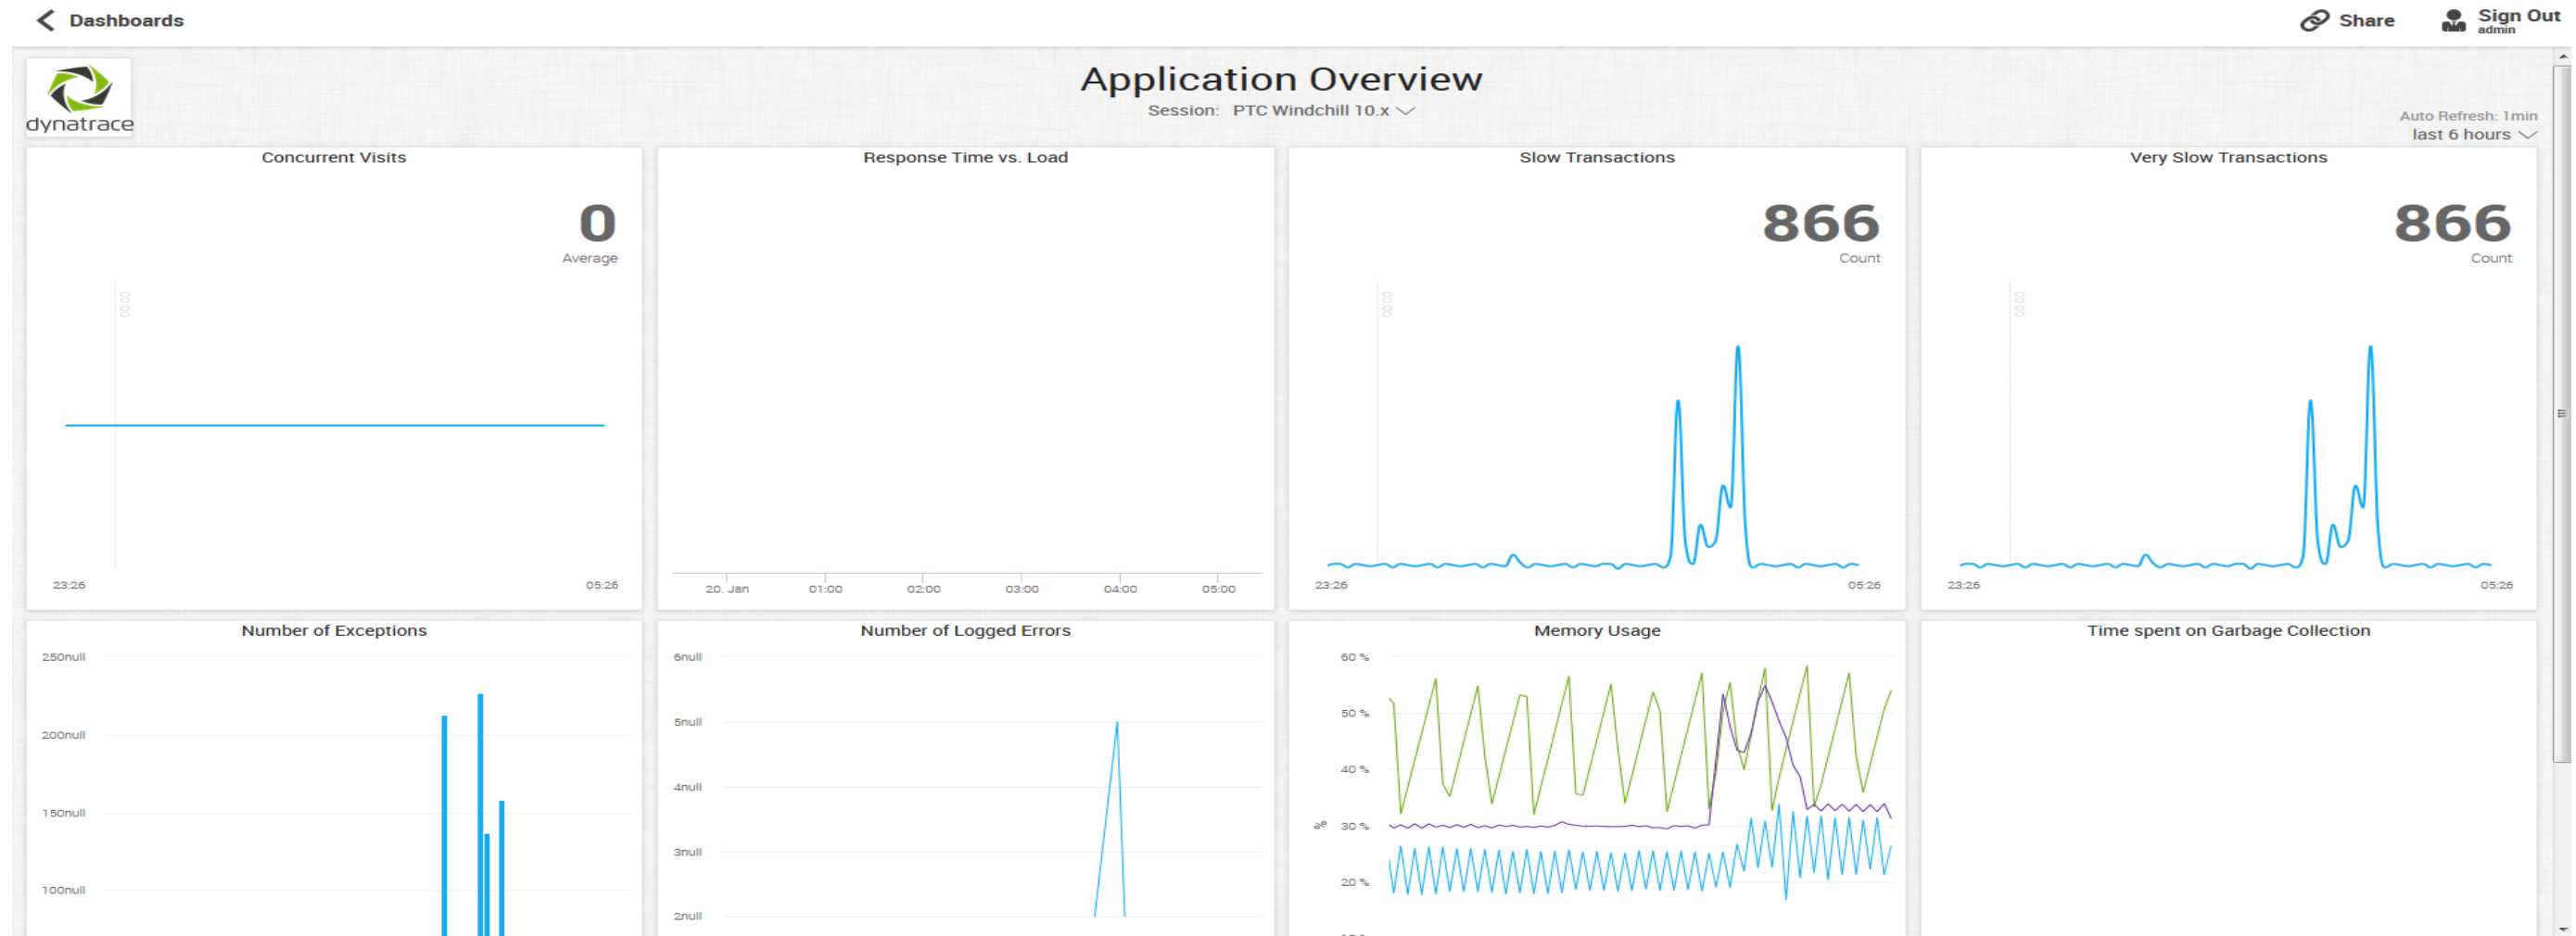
Dashboards

Share

Sign Out
admin

dynatrace

Application Overview

Session: PTC Windchill 10.x

Auto Refresh: 1min
last 6 hours

Concurrent Visits

0
Average

00:00

23:26

05:26

Response Time vs. Load

20. Jan

01:00

02:00

03:00

04:00

05:00

Slow Transactions

866
Count

00:00

23:26

05:26

Very Slow Transactions

866
Count

00:00

23:26

05:26

Number of Exceptions

250null

200null

150null

100null

Number of Logged Errors

6null

5null

4null

3null

2null

Memory Usage

60 %

50 %

40 %

%

30 %

20 %

Time spent on Garbage Collection